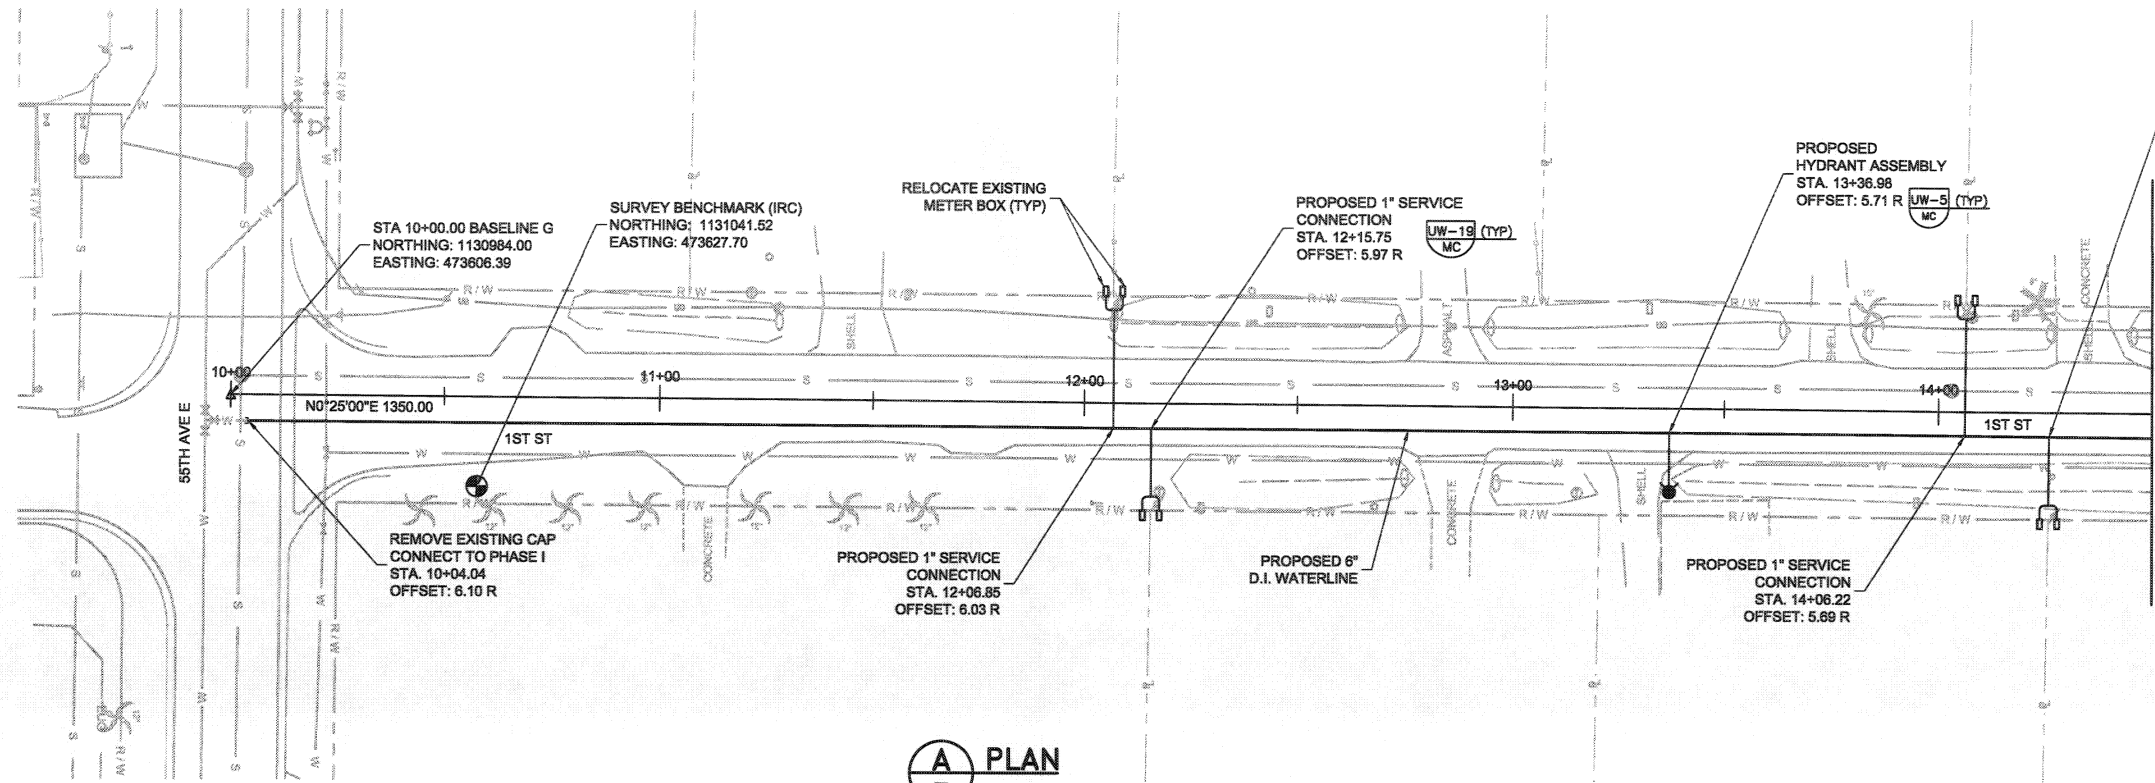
PROPOSED HYDRANT ASSEMBLY
STA. 13+36.98
OFFSET: 5.71 R UW-5 (TYP) MC

RELOCATE EXISTING METER BOX (TYP)

PROPOSED 1" SERVICE CONNECTION
STA. 12+15.75
OFFSET: 5.97 R
UW-19 (TYP) MC

STA 10+00.00 BASELINE G
NORTHING: 1130984.00
EASTING: 473606.39

SURVEY BENCHMARK (IRC)
NORTHING: 1131041.52
EASTING: 473627.70

R/W
R/W
R/W
R/W
SHELL
ASPHALT
SHELL
CONCRETE

10+00
11+00
12+00
13+00
14+00
N0°25'00"E 1350.00

55TH AVE E
1ST ST
1ST ST

CONCRETE
CONCRETE
SHELL

REMOVE EXISTING CAP CONNECT TO PHASE I
STA. 10+04.04
OFFSET: 6.10 R

PROPOSED 1" SERVICE CONNECTION
STA. 12+06.85
OFFSET: 6.03 R

PROPOSED 6" D.I. WATERLINE

PROPOSED 1" SERVICE CONNECTION
STA. 14+06.22
OFFSET: 5.69 R

A PLAN